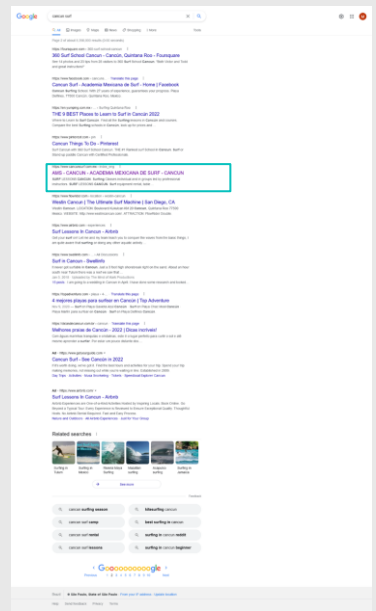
Google

cancun surf

All Images Videos News Shopping More Tools

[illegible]

https://foursquare.com › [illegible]
360 Surf School Cancun - Cancún, Quintana Roo - Foursquare
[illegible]

https://www.facebook.com › cancun... › Translate this page
Cancun Surf - Academia Mexicana de Surf - Home | Facebook
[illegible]

https://en.surfing-cancun.com › ... › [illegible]
THE 9 BEST Places to Learn to Surf in Cancun 2022
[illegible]

https://www.pinterest.com › pin
Cancun Things To Do - Pinterest
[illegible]

https://www.amscancun.com › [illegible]
AMS - CANCUN - ACADEMIA MEXICANA DE SURF - CANCUN
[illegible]

https://www.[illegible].com › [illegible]
Westin Cancun | The Ultimate Surf Machine | San Diego, CA
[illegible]

https://www.airbnb.com › experiences
Surf Lessons in Cancun - Airbnb
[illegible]

https://www.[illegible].com › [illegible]
Surf in Cancún - SeeBirds
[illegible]

https://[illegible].com › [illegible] › Translate this page
8 mejores playas para surfear en Cancún | Top Adventure
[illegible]

https://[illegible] › Translate this page
Mejores praias de Cancún - 2022 | Dicas incríveis!
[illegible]

https://www.getyourguide.com › ...
Cancun Surf - See Cancún in 2022
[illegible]

https://www.airbnb.com › ...
Surf Lessons in Cancun - Airbnb
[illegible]

Related searches

cancun surfing season
kiteSurfing cancun
cancun surf camp
best surfing cancun
cancun surf rental
cancun surfing lessons
cancun surf lessons
surfing in cancun beginner

Goooooooooogle
Previous 1 2 3 4 5 6 7 8 9 10 Next

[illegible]
Help Send feedback Privacy Terms